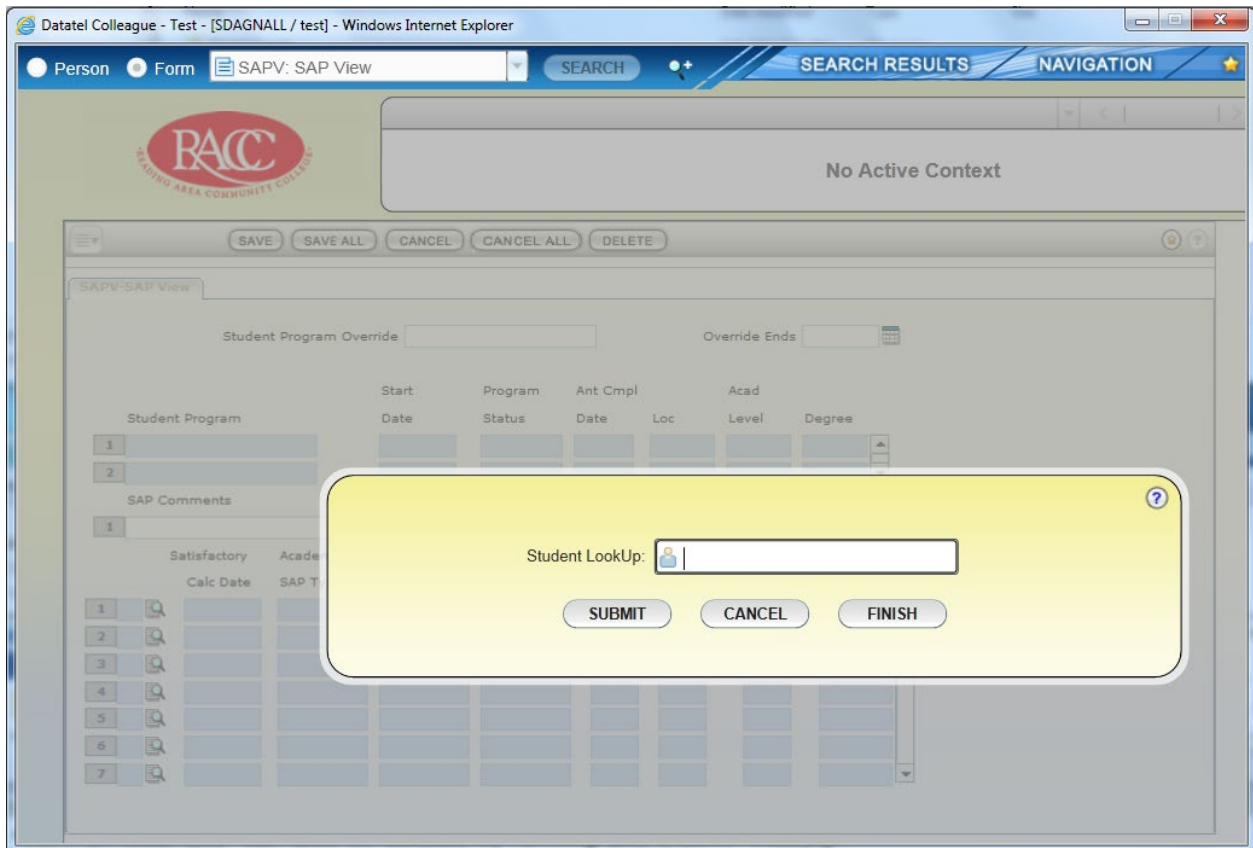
Datatel Colleague - Test - [SDAGNALL / test] - Windows Internet Explorer

Person Form SAPV: SAP View SEARCH SEARCH RESULTS NAVIGATION

RACC
READING AREA COMMUNITY COLLEGE

No Active Context

SAVE SAVE ALL CANCEL CANCEL ALL DELETE

SAPV-SAP View

Student Program Override

Override Ends

Student Program

Start Date

Program Status

Ant Cmpl Date

Loc

Acad Level

Degree

1

2

SAP Comments

1

Satisfactory Calc Date

Acade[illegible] SAP T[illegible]

1
2
3
4
5
6
7

Student LookUp:

SUBMIT CANCEL FINISH